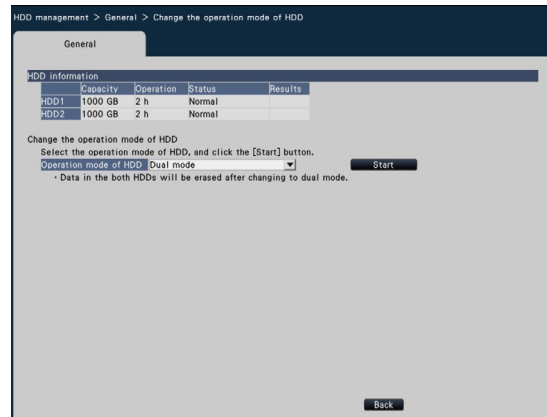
HDD management > General > Change the operation mode of HDD

General

HDD information

| | Capacity | Operation | Status | Results |
|---|---|---|---|---|
| HDD1 | 1000 GB | 2 h | Normal | |
| HDD2 | 1000 GB | 2 h | Normal | |

Change the operation mode of HDD

Select the operation mode of HDD, and click the [Start] button.

Operation mode of HDD Dual mode

Start

• Data in the both HDDs will be erased after changing to dual mode.

Back